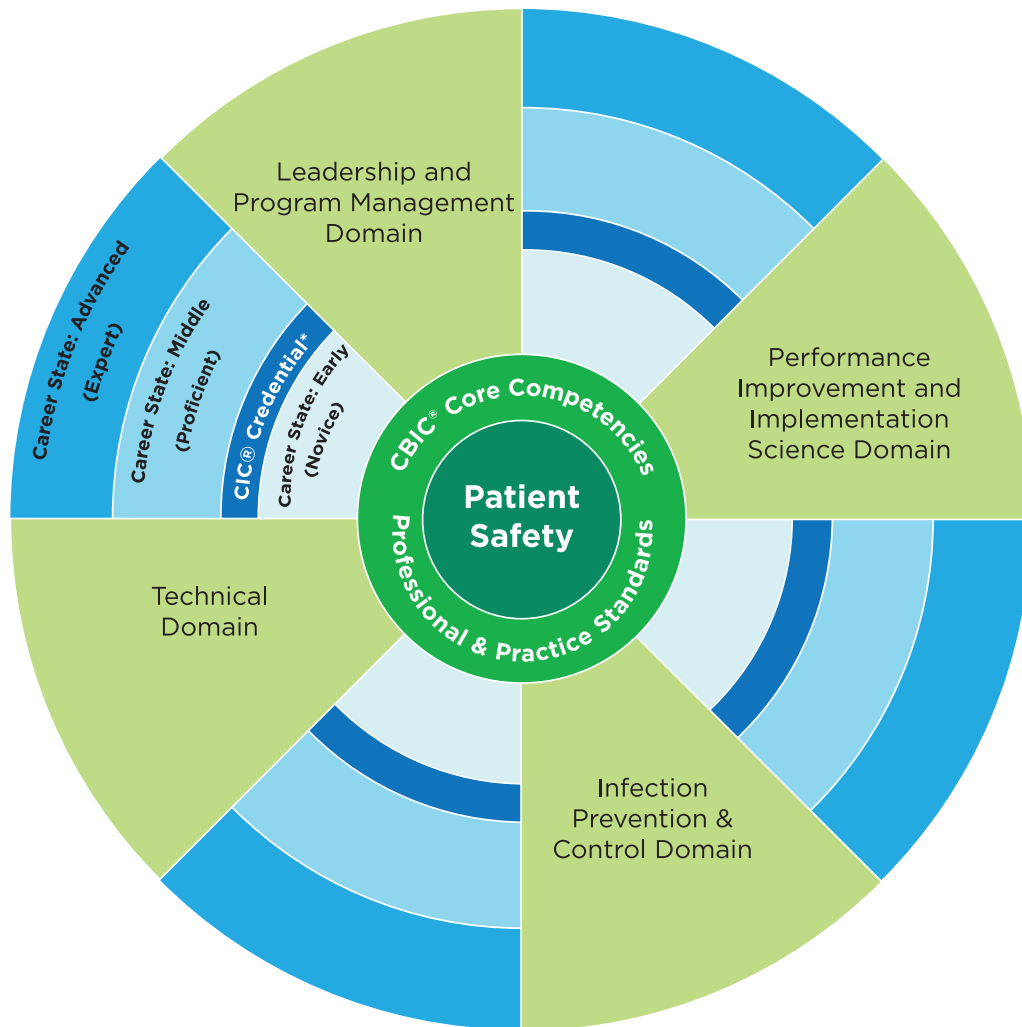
Leadership and Program Management Domain

Career State: Advanced (Expert)

Career State: Middle (Proficient)

CIC® Credential*

Career State: Early (Novice)

Performance Improvement and Implementation Science Domain

CBIC® Core Competencies

Patient Safety

Professional & Practice Standards

Technical Domain

Infection Prevention & Control Domain